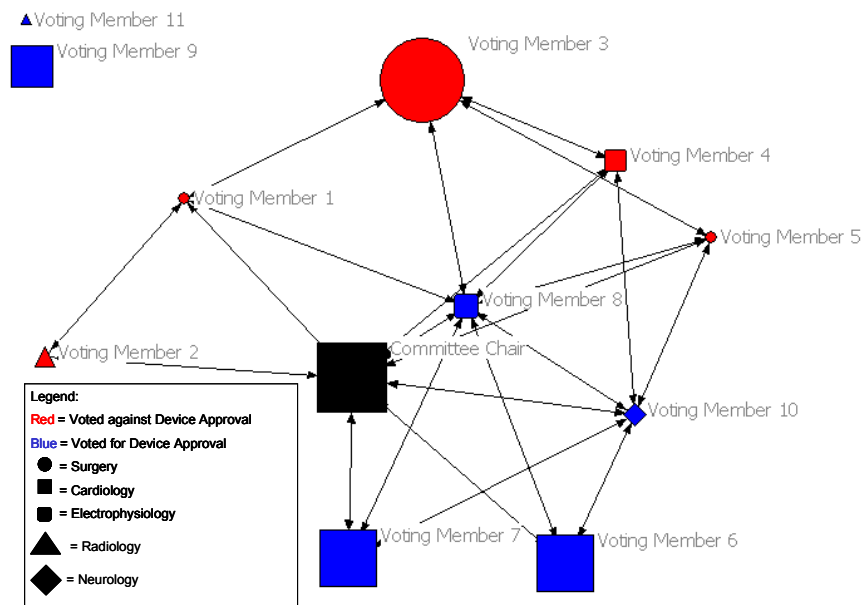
Voting Member 11
Voting Member 9
Voting Member 3
Voting Member 4
Voting Member 1
Voting Member 5
Voting Member 8
Voting Member 2
Committee Chair
Voting Member 10
Voting Member 7
Voting Member 6

Legend:
Red = Voted against Device Approval
Blue = Voted for Device Approval
= Surgery
= Cardiology
= Electrophysiology
= Radiology
= Neurology